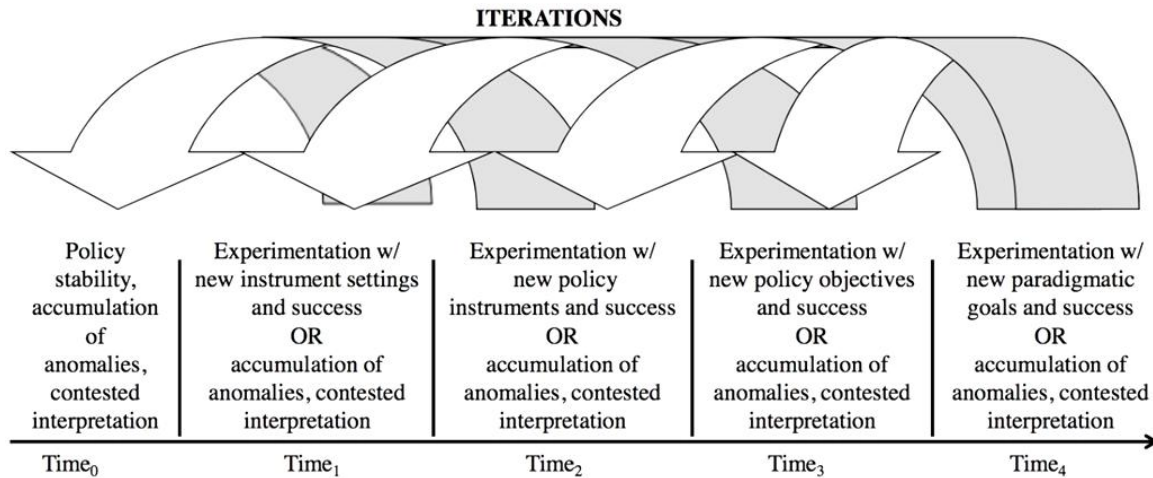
ITERATIONS

Policy stability, accumulation of anomalies, contested interpretation

Experimentation w/ new instrument settings and success OR accumulation of anomalies, contested interpretation

Experimentation w/ new policy instruments and success OR accumulation of anomalies, contested interpretation

Experimentation w/ new policy objectives and success OR accumulation of anomalies, contested interpretation

Experimentation w/ new paradigmatic goals and success OR accumulation of anomalies, contested interpretation

Time$_0$

Time$_1$

Time$_2$

Time$_3$

Time$_4$